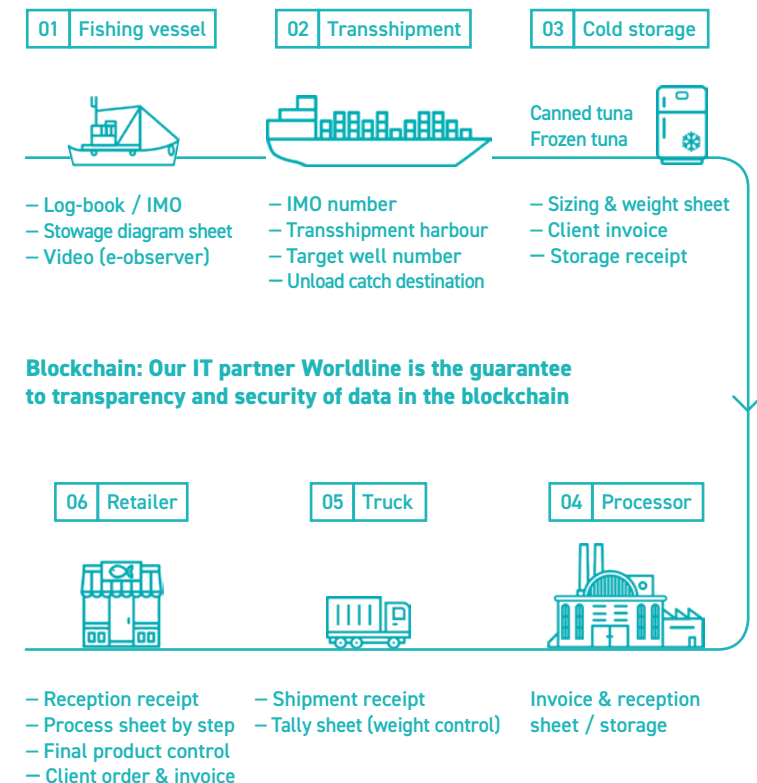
01 Fishing vessel

02 Transshipment

03 Cold storage

Canned tuna
Frozen tuna

– Log-book / IMO
– Stowage diagram sheet
– Video (e-observer)

– IMO number
– Transshipment harbour
– Target well number
– Unload catch destination

– Sizing & weight sheet
– Client invoice
– Storage receipt

Blockchain: Our IT partner Worldline is the guarantee to transparency and security of data in the blockchain

06 Retailer

05 Truck

04 Processor

– Reception receipt
– Process sheet by step
– Final product control
– Client order & invoice

– Shipment receipt
– Tally sheet (weight control)

Invoice & reception sheet / storage